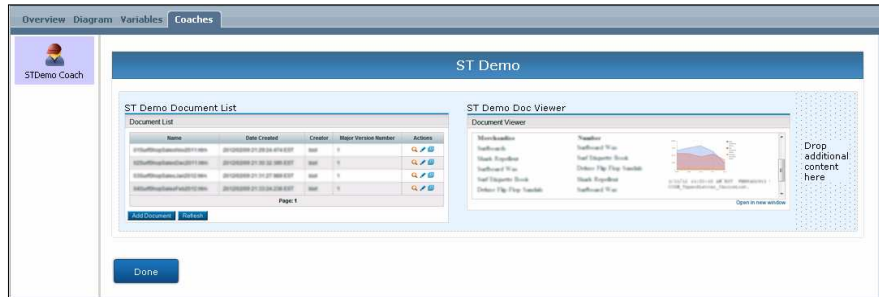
Overview Diagram Variables Coaches

STDemo Coach

ST Demo

ST Demo Document List

Document List

| Name | Date Created | Creator | Major Version Number | Actions |
|---|---|---|---|---|
| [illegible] | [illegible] | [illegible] | 1 | |
| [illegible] | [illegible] | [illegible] | 1 | |
| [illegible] | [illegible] | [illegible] | 1 | |
| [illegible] | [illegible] | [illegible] | 1 | |

Page: 1

Add Document Refresh

ST Demo Doc Viewer

Document Viewer

Merchandise Number
Surfboards Surfboard Wax
Shark Repellent Surf Etiquette Book
Surfboard Wax Deluxe Flip Flop Sandals
Surf Etiquette Book Shark Repellent
Deluxe Flip Flop Sandals Surfboard Wax

Open in new window

Drop additional content here

Done